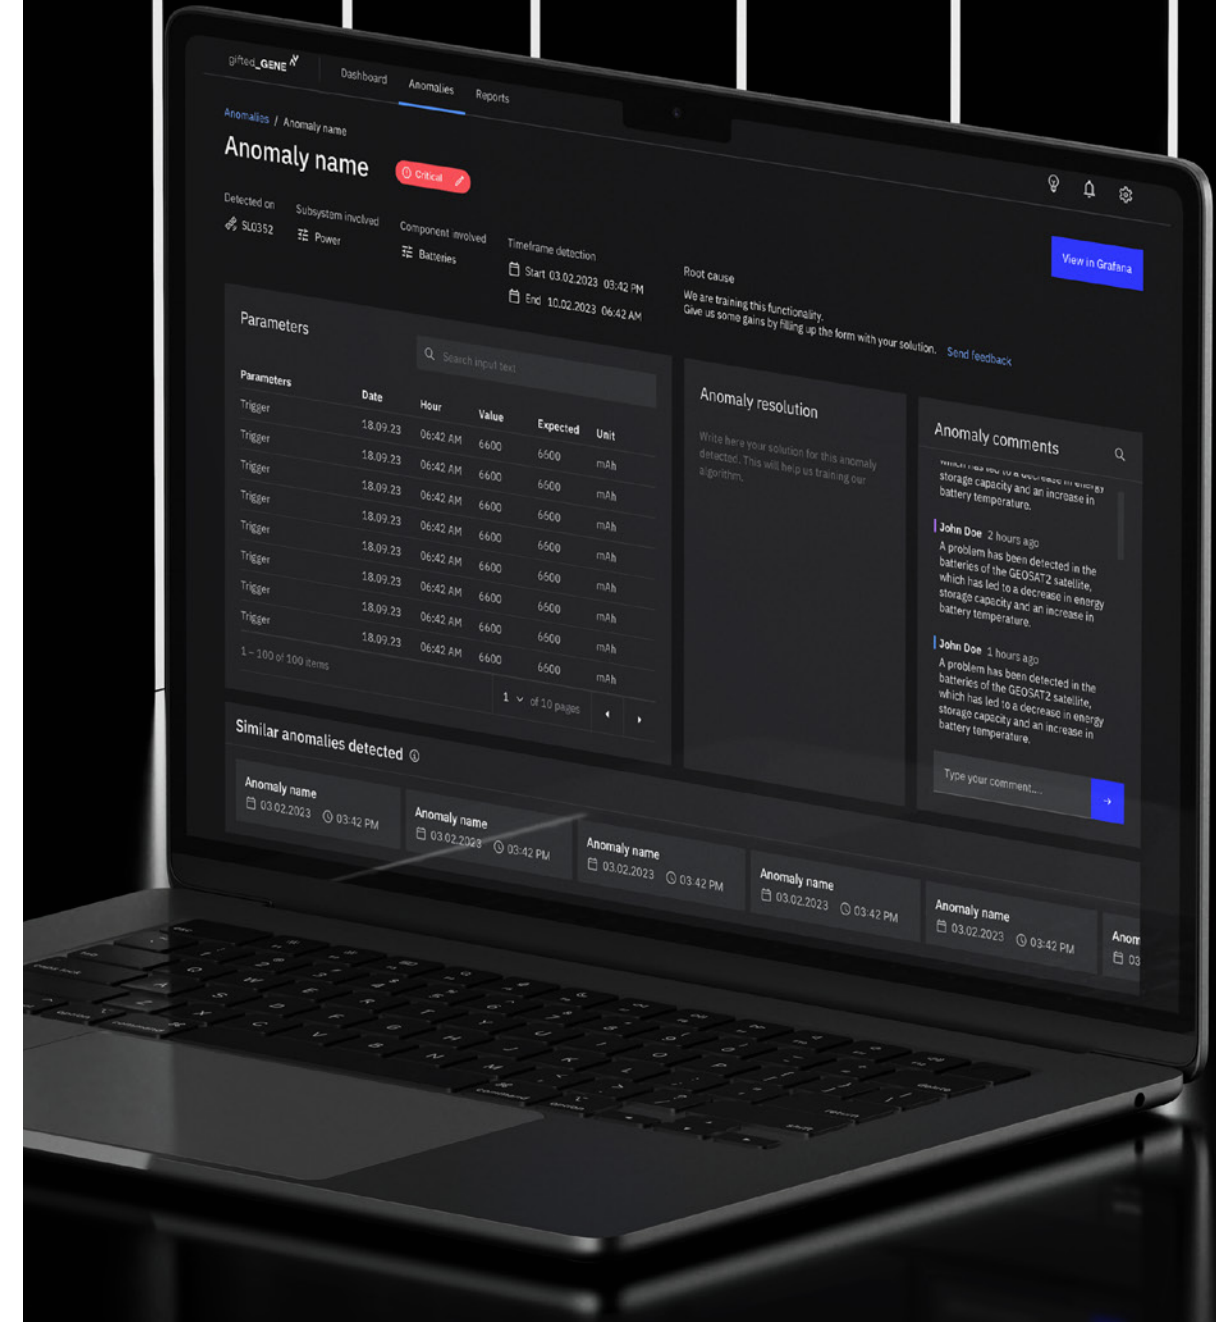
gifted_GENE

Dashboard Anomalies Reports

Anomalies / Anomaly name

Anomaly name Critical

Detected on SL0352

Subsystem involved Power

Component involved Batteries

Timeframe detection
Start 03.02.2023 03:42 PM
End 10.02.2023 06:42 AM

Root cause
We are training this functionality.
Give us some gains by filling up the form with your solution. Send feedback

View in Grafana

Parameters

Search input text

| Parameters | Date | Hour | Value | Expected | Unit |
|---|---|---|---|---|---|
| Trigger | 18.09.23 | 06:42 AM | 6600 | 6600 | mAh |
| Trigger | 18.09.23 | 06:42 AM | 6600 | 6600 | mAh |
| Trigger | 18.09.23 | 06:42 AM | 6600 | 6600 | mAh |
| Trigger | 18.09.23 | 06:42 AM | 6600 | 6600 | mAh |
| Trigger | 18.09.23 | 06:42 AM | 6600 | 6600 | mAh |
| Trigger | 18.09.23 | 06:42 AM | 6600 | 6600 | mAh |
| Trigger | 18.09.23 | 06:42 AM | 6600 | 6600 | mAh |
| Trigger | 18.09.23 | 06:42 AM | 6600 | 6600 | mAh |
| | 18.09.23 | 06:42 AM | 6600 | 6600 | mAh |

1 – 100 of 100 items

1 of 10 pages

Anomaly resolution

Write here your solution for this anomaly detected. This will help us training our algorithm.

Anomaly comments

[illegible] storage capacity and an increase in battery temperature.

John Doe 2 hours ago
A problem has been detected in the batteries of the GEOSAT2 satellite, which has led to a decrease in energy storage capacity and an increase in battery temperature.

John Doe 1 hours ago
A problem has been detected in the batteries of the GEOSAT2 satellite, which has led to a decrease in energy storage capacity and an increase in battery temperature.

Type your comment...

Similar anomalies detected

Anomaly name 03.02.2023 03:42 PM
Anomaly name 03.02.2023 03:42 PM
Anomaly name 03.02.2023 03:42 PM
Anomaly name 03.02.2023 03:42 PM
Anomaly name 03.02.2023 03:42 PM
Anom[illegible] 03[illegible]